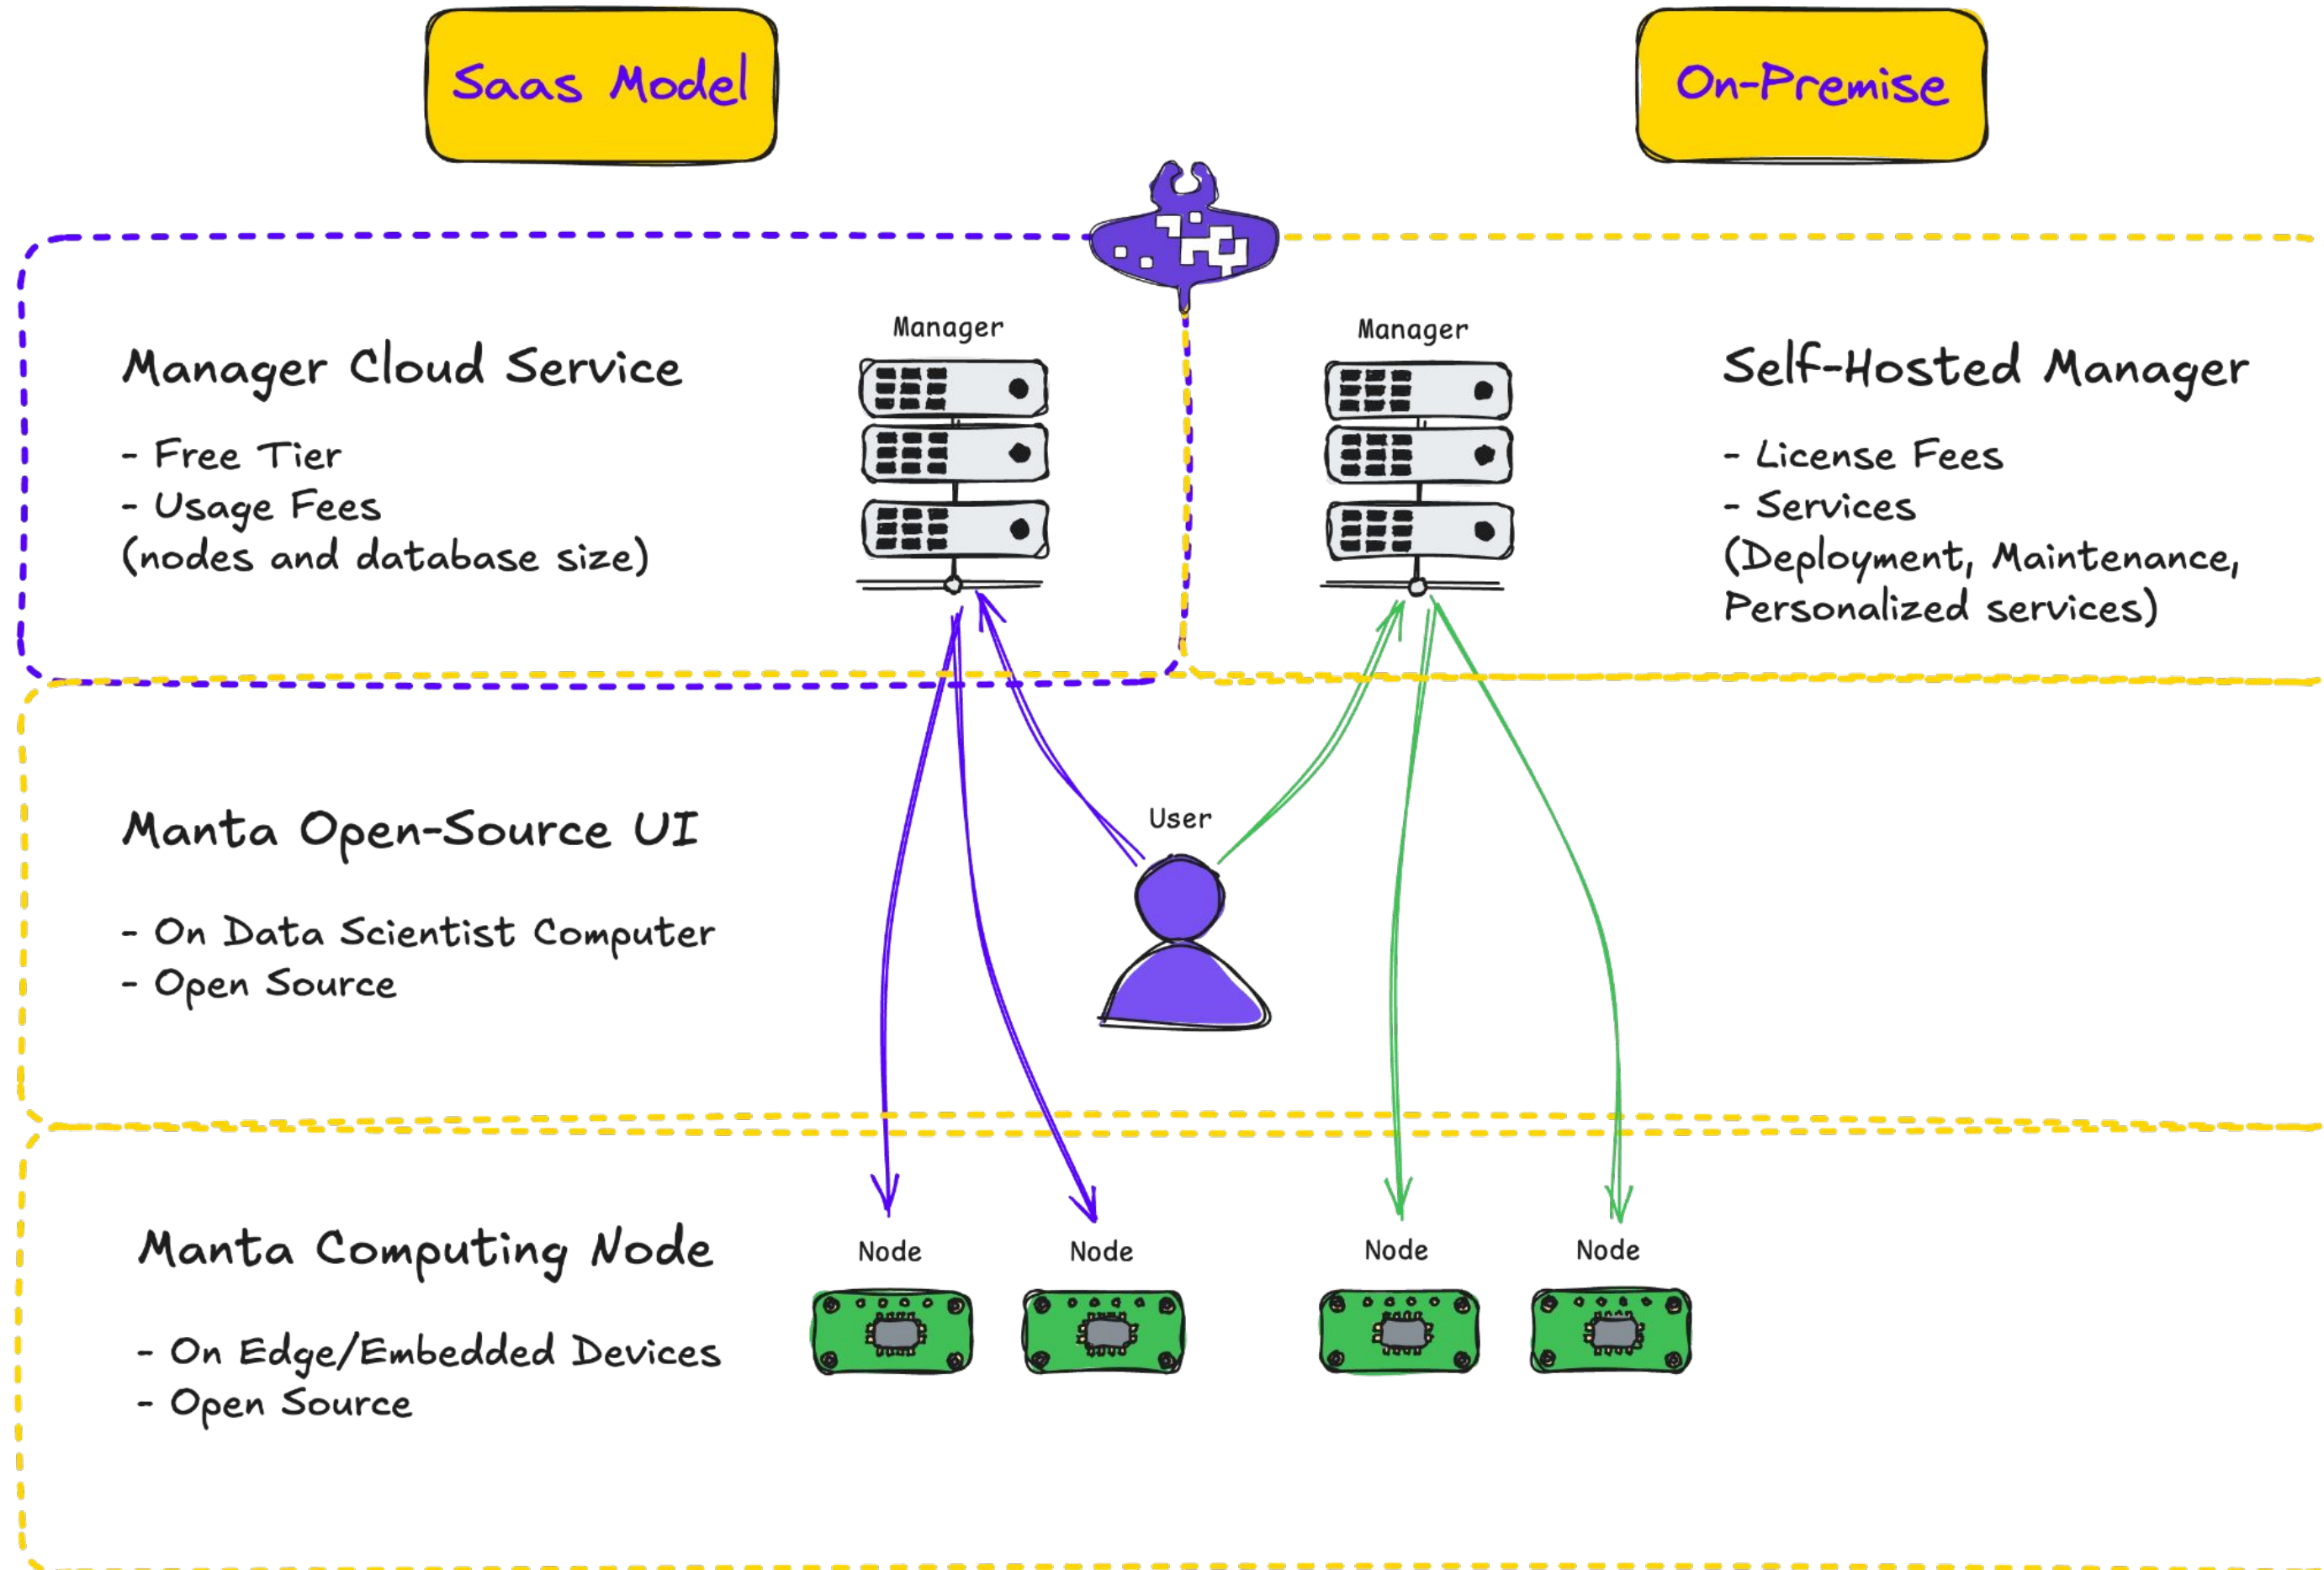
Saas Model

On-Premise

Manager Cloud Service

- Free Tier
- Usage Fees
(nodes and database size)

Manager

Manager

Self-Hosted Manager

- License Fees
- Services
(Deployment, Maintenance, Personalized services)

Manta Open-Source UI

- On Data Scientist Computer
- Open Source

User

Manta Computing Node

- On Edge/Embedded Devices
- Open Source

Node

Node

Node

Node